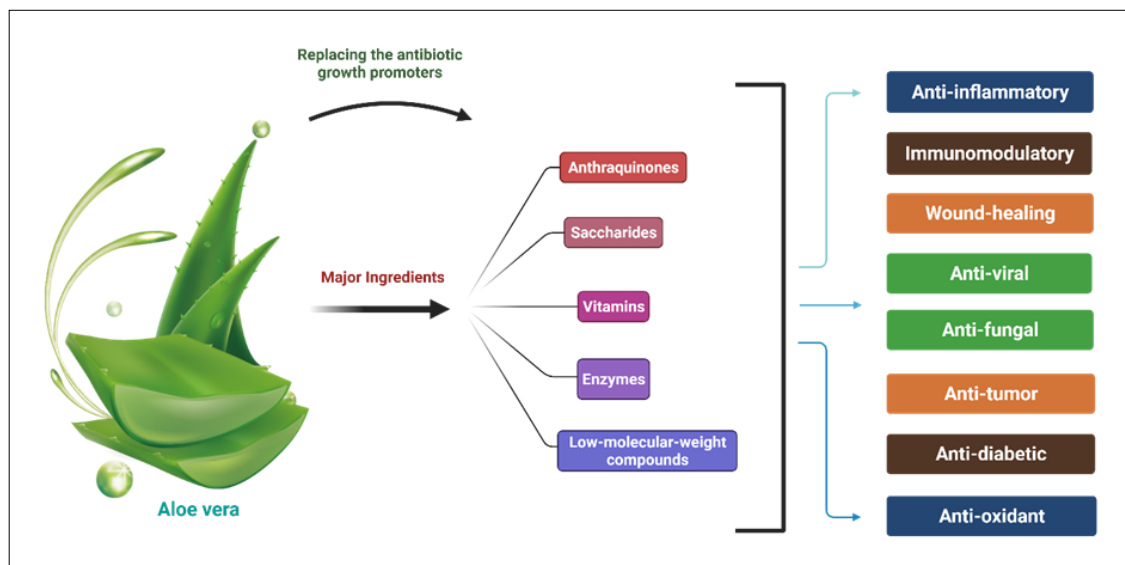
Replacing the antibiotic growth promoters

Aloe vera

Major Ingredients

Anthraquinones

Saccharides

Vitamins

Enzymes

Low-molecular-weight compounds

Anti-inflammatory

Immunomodulatory

Wound-healing

Anti-viral

Anti-fungal

Anti-tumor

Anti-diabetic

Anti-oxidant